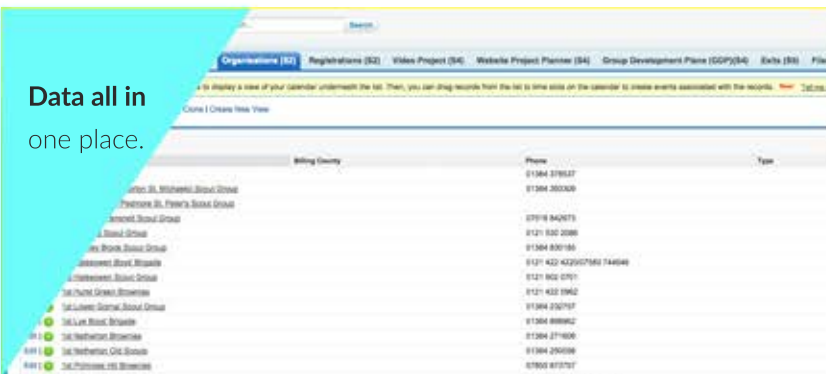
Data all in
one place.

Search

Organisations (S2) | Registrations (S2) | Video Project (S4) | Website Project Planner (S4) | Group Development Plans (GDP)(S4) | Exits (S6) | File

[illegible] to display a view of your calendar underneath the list. Then, you can drag records from the list to time slots on the calendar to create events associated with the records. New! Tell me

Clone | Create New View

| | Billing County | Phone | Type |
|---|---|---|---|
| | | 01384 378537 | |
| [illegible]orton St. Michaels Scout Group | | 01384 393309 | |
| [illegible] Pedmore St. Peter's Scout Group | | | |
| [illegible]emwell Scout Group | | 07518 842673 | |
| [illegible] Scout Group | | 0121 532 2086 | |
| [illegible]ey Brook Scout Group | | 01384 830185 | |
| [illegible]alesowen Boys' Brigade | | 0121 422 4220/07580 744646 | |
| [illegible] Halesowen Scout Group | | 0121 602 0701 | |
| 1st Hunt Green Brownies | | 0121 422 3962 | |
| 1st Lower Gornal Scout Group | | 01384 232797 | |
| 1st Lye Boys' Brigade | | 01384 898962 | |
| 1st Netherton Brownies | | 01384 271606 | |
| 1st Netherton Old Scouts | | 01384 259036 | |
| 1st Primrose Hill Brownies | | 07800 873737 | |